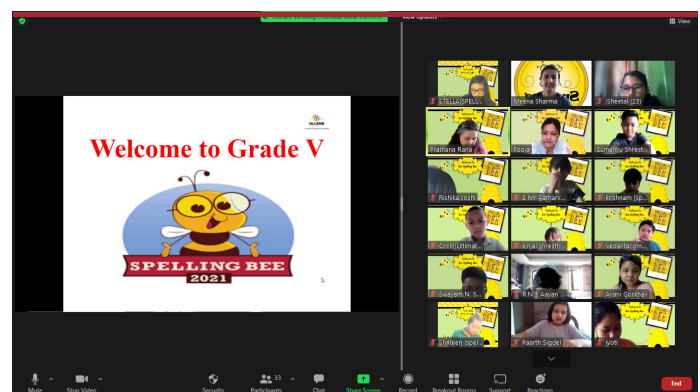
View Options

View

ULLENS

Welcome to Grade V

SPELLING BEE
2021

STELLA(SPEL

Meena Sharma

Sheetal (23)

Prathana Rana

Pooja

Sumathi Shresth

Rishika Joshi

2-M Aatharv

krishnam (sp

Crist(Ultimat

Kinjal Shresth

vedanta.com

Swayam N. S

R.N.S Aayan

Avani Gorkha

Shafeen (spel

Paarth Sigdel

Jyoti

Mute

Stop Video

Security

33

Participants

Chat

Share Screen

Record

Breakout Rooms

Support

Reactions

End